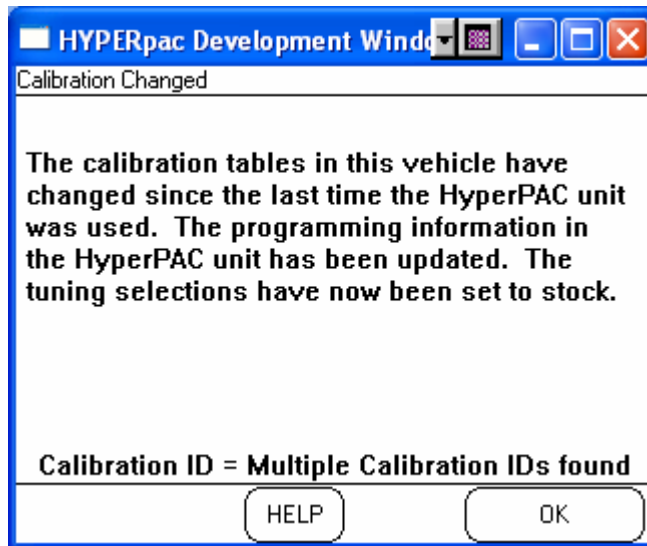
HYPERpac Development Windo

Calibration Changed

The calibration tables in this vehicle have changed since the last time the HyperPAC unit was used. The programming information in the HyperPAC unit has been updated. The tuning selections have now been set to stock.

Calibration ID = Multiple Calibration IDs found

HELP

OK